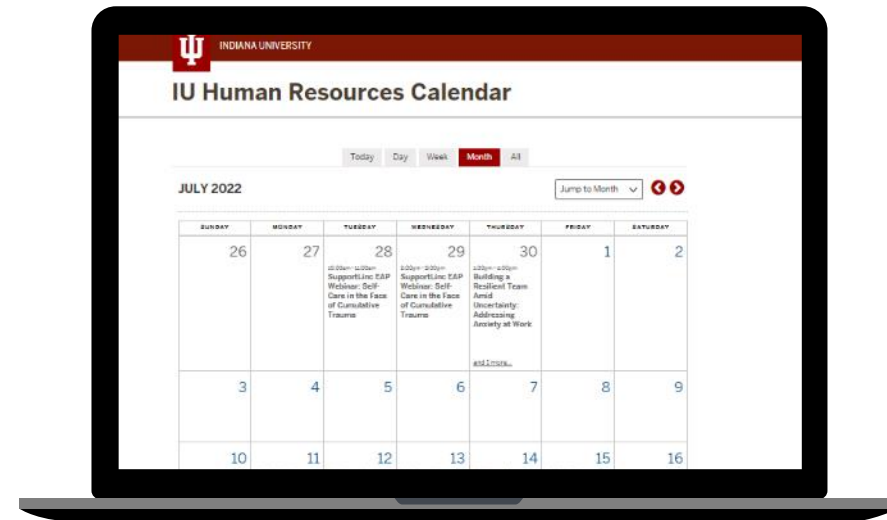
INDIANA UNIVERSITY

IU Human Resources Calendar

Today Day Week Month All

JULY 2022

Jump to Month

| SUNDAY | MONDAY | TUESDAY | WEDNESDAY | THURSDAY | FRIDAY | SATURDAY |
|---|---|---|---|---|---|---|
| 26 | 27 | 28 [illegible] SupportLinc EAP Webinar: Self-Care in the Face of Cumulative Trauma | 29 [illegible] SupportLinc EAP Webinar: Self-Care in the Face of Cumulative Trauma | 30 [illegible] Building a Resilient Team Amid Uncertainty: Addressing Anxiety at Work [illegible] | 1 | 2 |
| 3 | 4 | 5 | 6 | 7 | 8 | 9 |
| 10 | 11 | 12 | 13 | 14 | 15 | 16 |